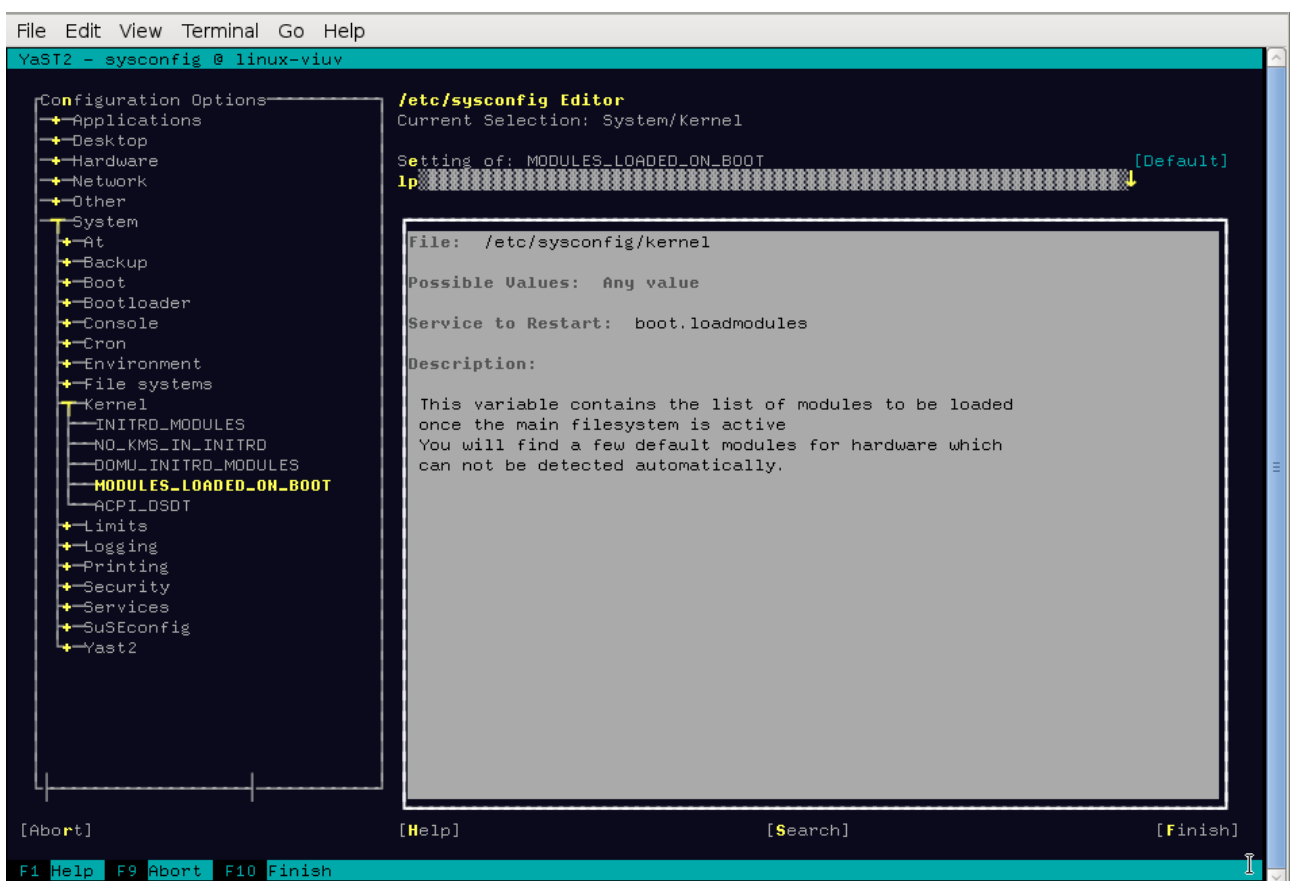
File Edit View Terminal Go Help

YaST2 - sysconfig @ linux-viuv

Configuration Options
Applications
Desktop
Hardware
Network
Other
System
At
Backup
Boot
Bootloader
Console
Cron
Environment
File systems
Kernel
INITRD_MODULES
NO_KMS_IN_INITRD
DOMU_INITRD_MODULES
MODULES_LOADED_ON_BOOT
ACPI_DSDT
Limits
Logging
Printing
Security
Services
SuSEconfig
Yast2

/etc/sysconfig Editor
Current Selection: System/Kernel

Setting of: MODULES_LOADED_ON_BOOT [Default]
lp

File: /etc/sysconfig/kernel

Possible Values: Any value

Service to Restart: boot.loadmodules

Description:

This variable contains the list of modules to be loaded once the main filesystem is active
You will find a few default modules for hardware which can not be detected automatically.

[Abort] [Help] [Search] [Finish]

F1 Help F9 Abort F10 Finish